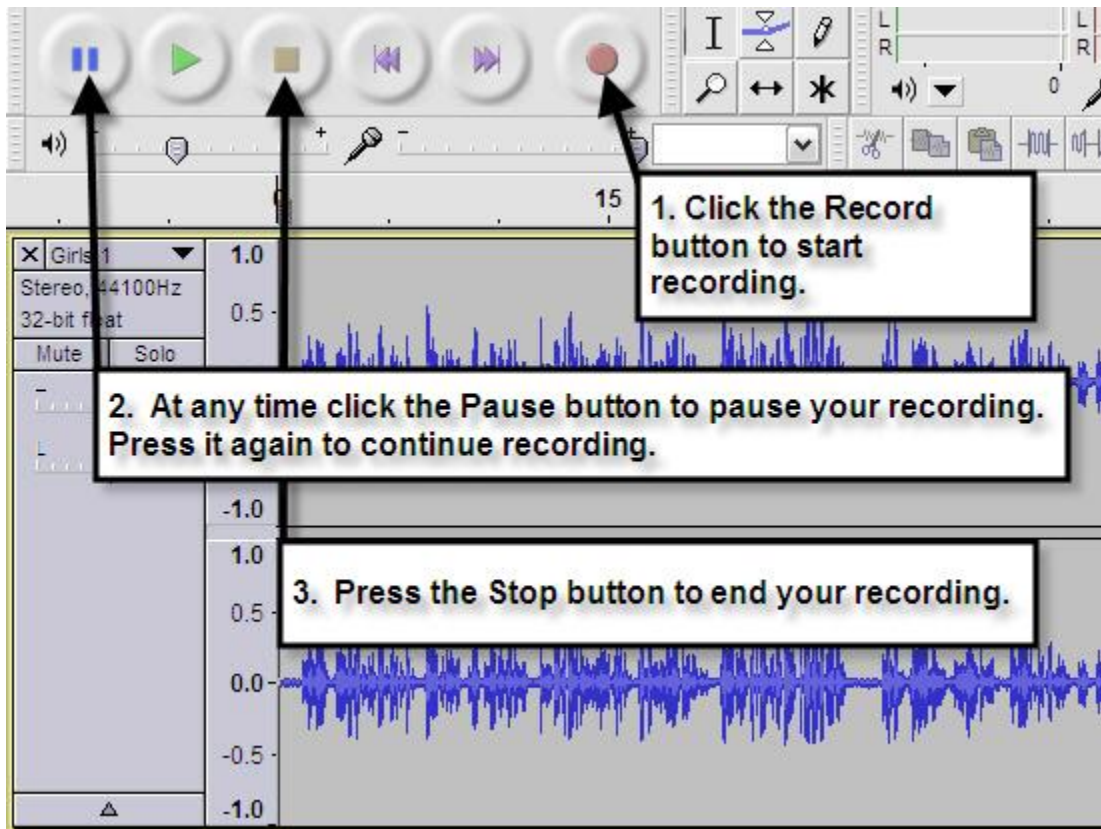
L
R
L
R
0
15
1. Click the Record button to start recording.
Girls 1
Stereo, 44100Hz
32-bit float
Mute
Solo
1.0
0.5
2. At any time click the Pause button to pause your recording. Press it again to continue recording.
-1.0
1.0
3. Press the Stop button to end your recording.
0.5
0.0
-0.5
-1.0